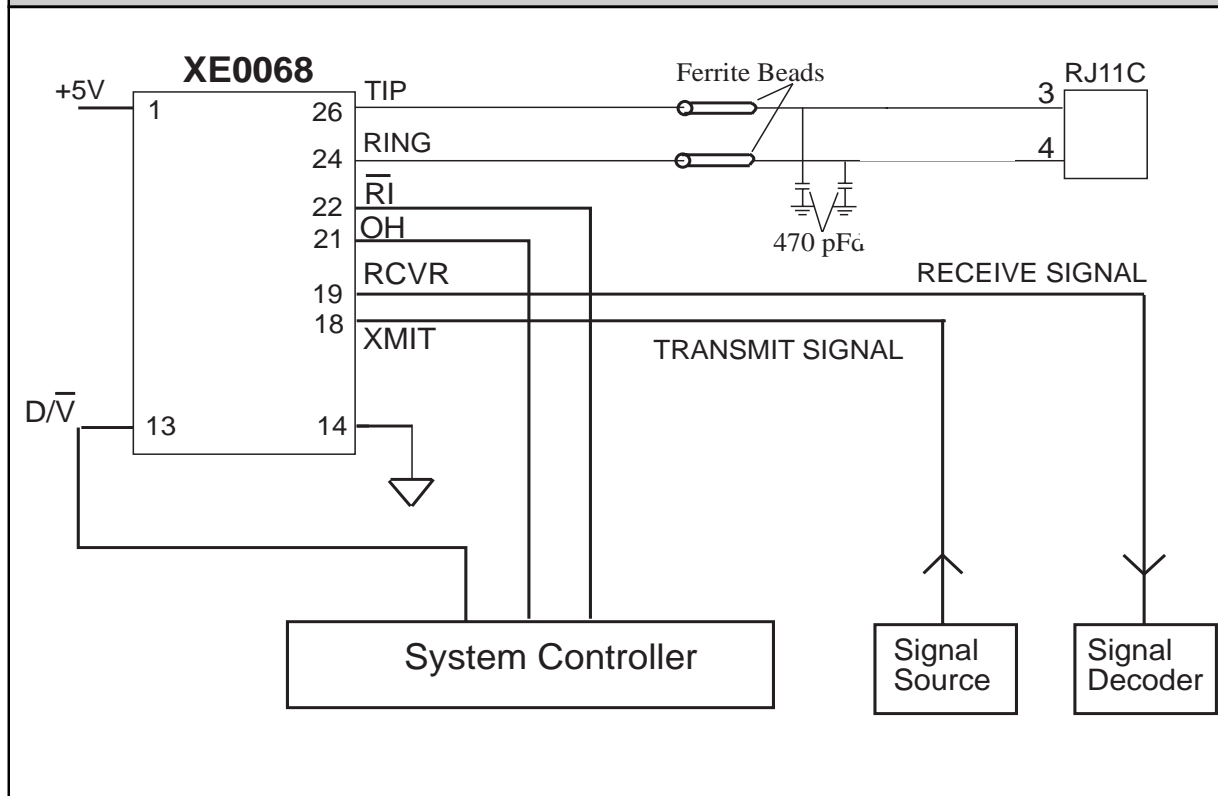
XE0068

+5V

1

26 TIP

24 RING

22 $\overline{RI}$

21 OH

19 RCVR

18 XMIT

$D/\overline{V}$

13

14

Ferrite Beads

RJ11C

3

4

470 pFd

RECEIVE SIGNAL

TRANSMIT SIGNAL

System Controller

Signal Source

Signal Decoder